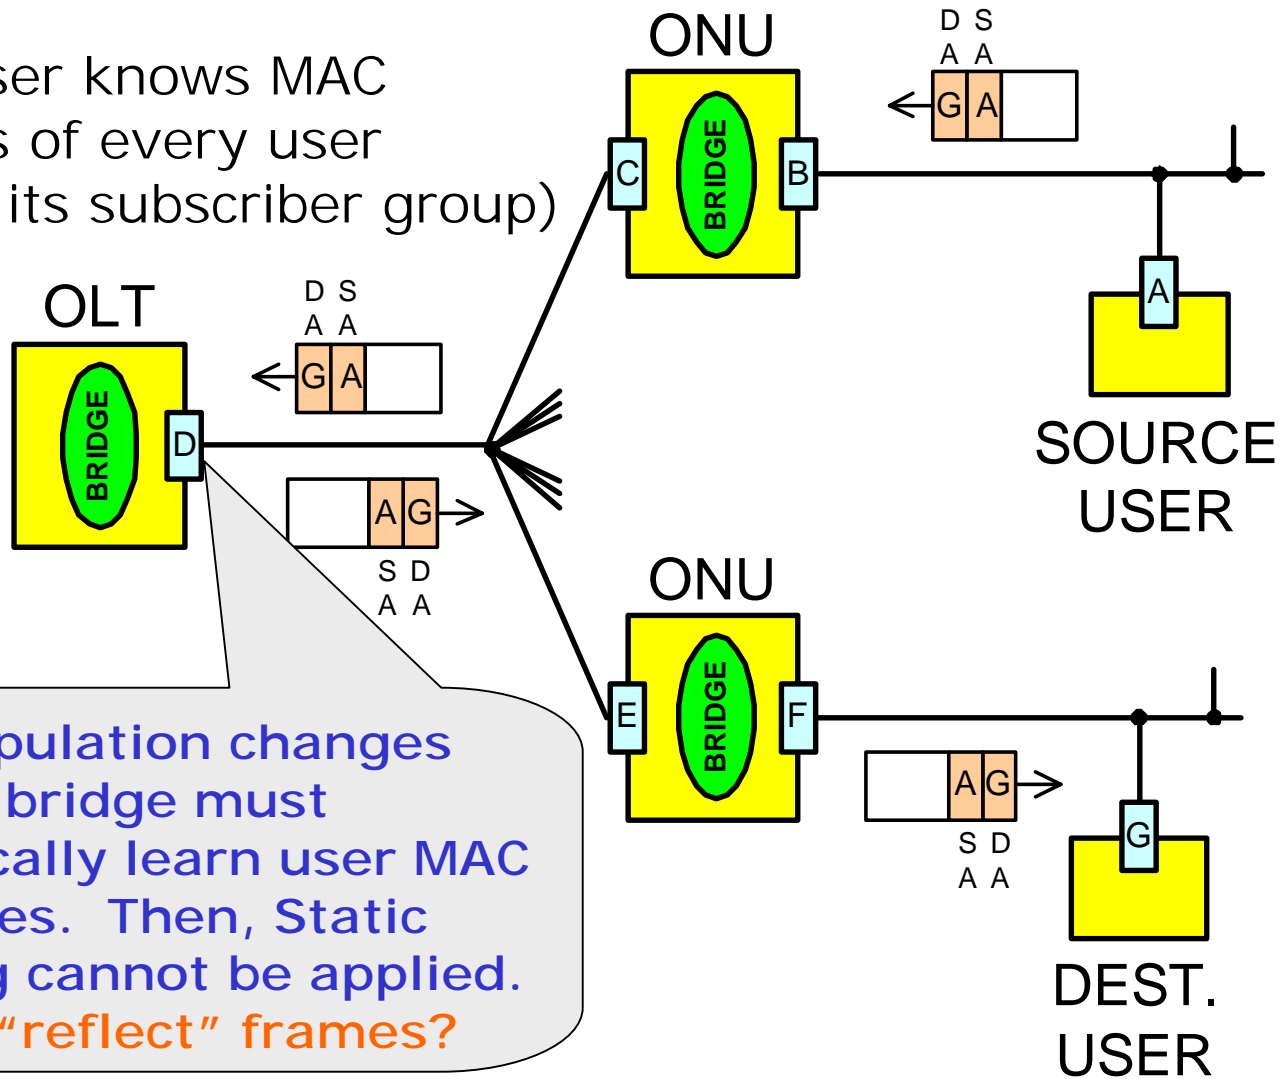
ser knows MAC
s of every user
its subscriber group)

ONU

D S
A A

G A

BRIDGE

C

B

A

SOURCE
USER

OLT

D S
A A

G A

BRIDGE

D

A G

S D
A A

ONU

BRIDGE

E

F

A G

S D
A A

G

DEST.
USER

pulation changes
bridge must
cally learn user MAC
es. Then, Static
cannot be applied.
"reflect" frames?